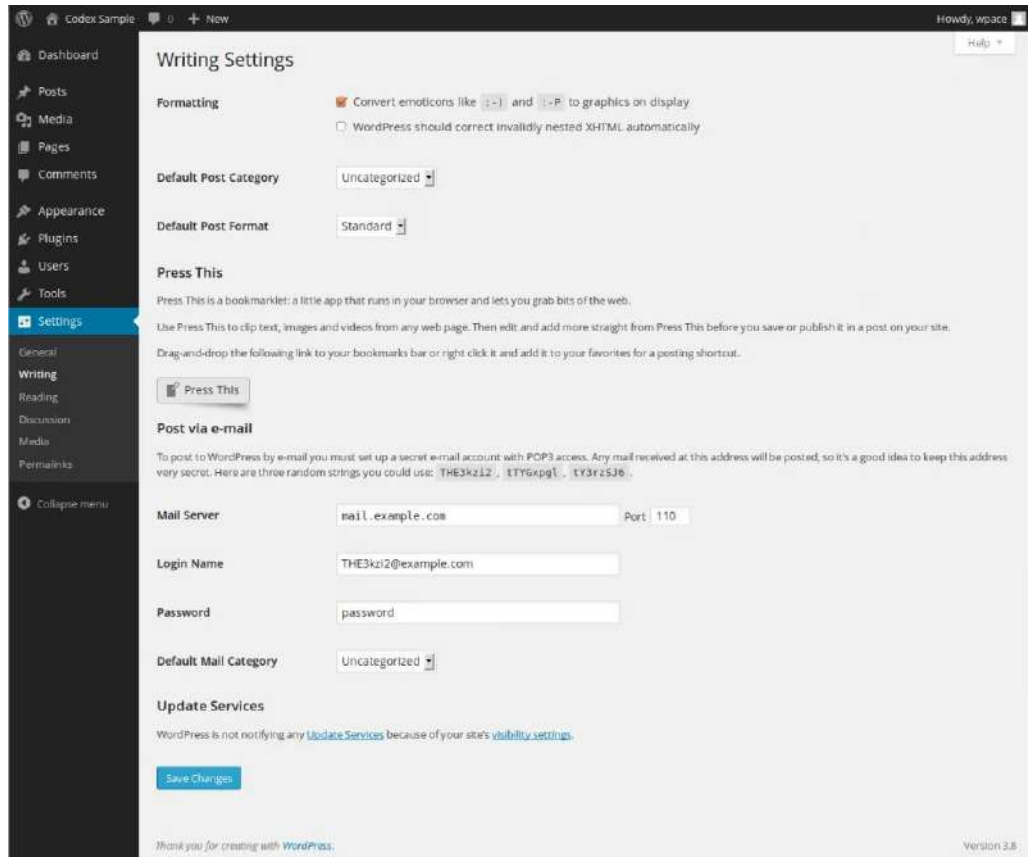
Codex Sample 0 + New

Howdy, wpace

Help

Dashboard
Posts
Media
Pages
Comments
Appearance
Plugins
Users
Tools
Settings
General
Writing
Reading
Discussion
Media
Permalinks
Collapse menu

Writing Settings

Formatting
Convert emoticons like :-) and :-P to graphics on display
WordPress should correct invalidly nested XHTML automatically

Default Post Category
Uncategorized

Default Post Format
Standard

Press This

Press This is a bookmarklet: a little app that runs in your browser and lets you grab bits of the web.

Use Press This to clip text, images and videos from any web page. Then edit and add more straight from Press This before you save or publish it in a post on your site.

Drag-and-drop the following link to your bookmarks bar or right click it and add it to your favorites for a posting shortcut.

Press This

Post via e-mail

To post to WordPress by e-mail you must set up a secret e-mail account with POP3 access. Any mail received at this address will be posted, so it's a good idea to keep this address very secret. Here are three random strings you could use: THE3kzi2 , tTYGxpgl , tY3rzSJ6 .

Mail Server
mail.example.com
Port 110

Login Name
THE3kzi2@example.com

Password
password

Default Mail Category
Uncategorized

Update Services

WordPress is not notifying any Update Services because of your site's visibility settings.

Save Changes

Thank you for creating with WordPress.

Version 3.8